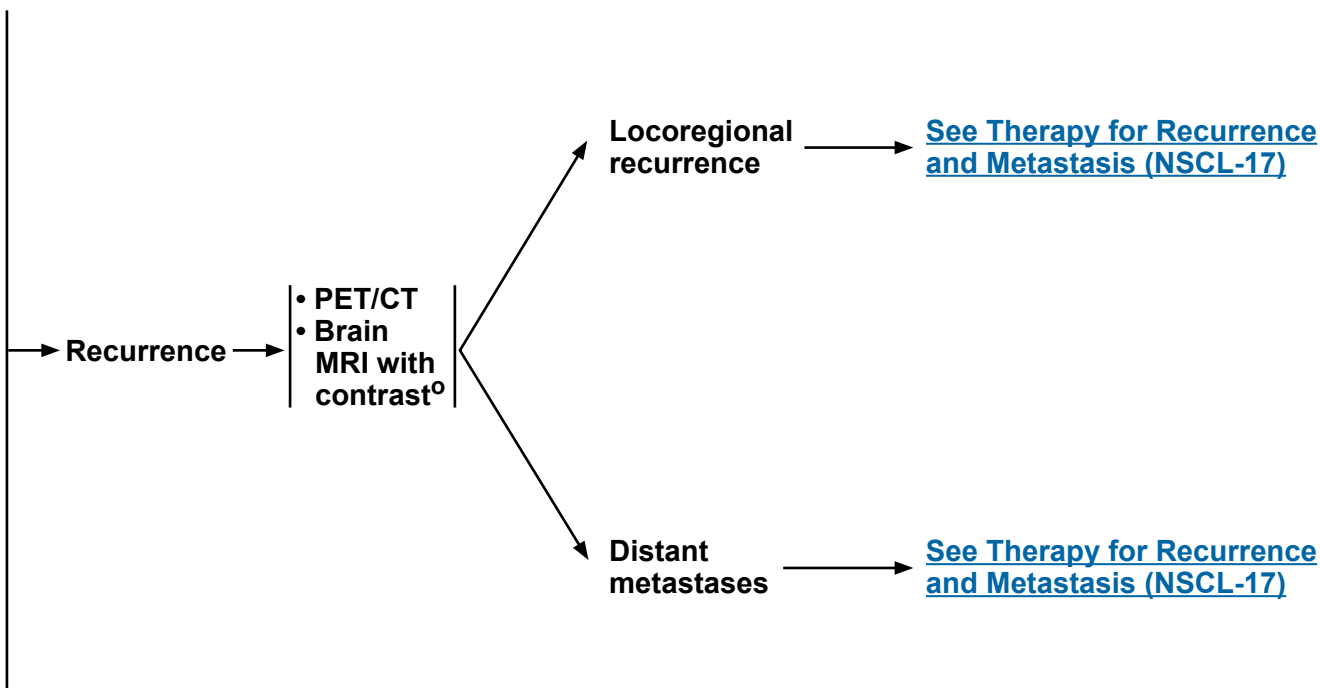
Recurrence

• PET/CT
• Brain MRI with contrast$^{o}$

Locoregional recurrence

See Therapy for Recurrence and Metastasis (NSCL-17)

Distant metastases

See Therapy for Recurrence and Metastasis (NSCL-17)